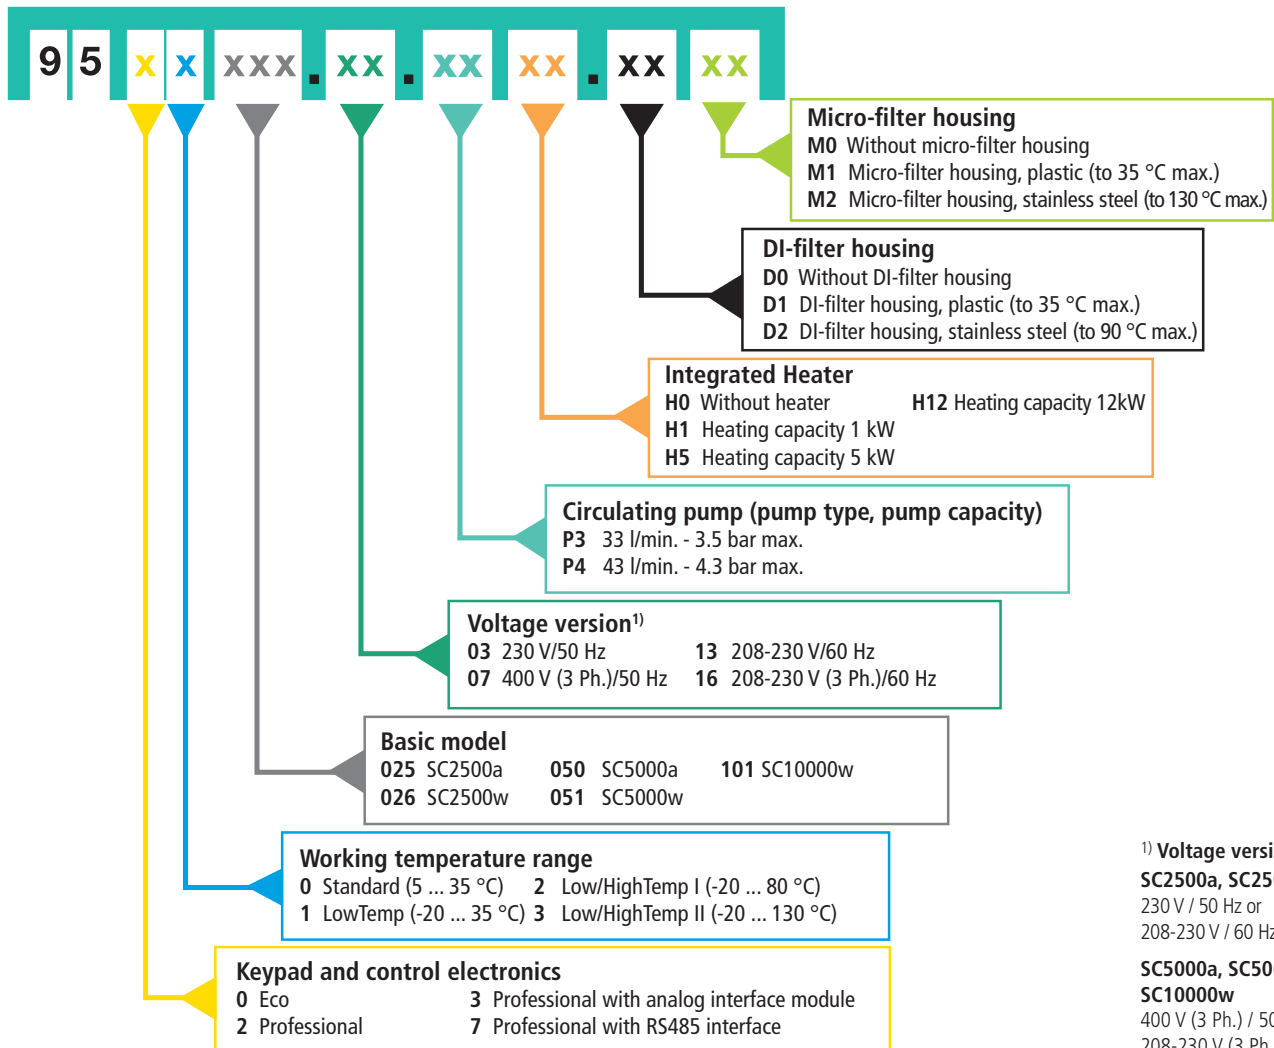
9 5 x x xxx . xx . xx xx . xx xx

**Micro-filter housing**
**M0** Without micro-filter housing
**M1** Micro-filter housing, plastic (to 35 °C max.)
**M2** Micro-filter housing, stainless steel (to 130 °C max.)

**DI-filter housing**
**D0** Without DI-filter housing
**D1** DI-filter housing, plastic (to 35 °C max.)
**D2** DI-filter housing, stainless steel (to 90 °C max.)

**Integrated Heater**
**H0** Without heater
**H1** Heating capacity 1 kW
**H5** Heating capacity 5 kW
**H12** Heating capacity 12kW

**Circulating pump (pump type, pump capacity)**
**P3** 33 l/min. - 3.5 bar max.
**P4** 43 l/min. - 4.3 bar max.

**Voltage version**$^{1)}$
**03** 230 V/50 Hz
**07** 400 V (3 Ph.)/50 Hz
**13** 208-230 V/60 Hz
**16** 208-230 V (3 Ph.)/60 Hz

**Basic model**
**025** SC2500a
**026** SC2500w
**050** SC5000a
**051** SC5000w
**101** SC10000w

**Working temperature range**
**0** Standard (5 ... 35 °C)
**1** LowTemp (-20 ... 35 °C)
**2** Low/HighTemp I (-20 ... 80 °C)
**3** Low/HighTemp II (-20 ... 130 °C)

**Keypad and control electronics**
**0** Eco
**2** Professional
**3** Professional with analog interface module
**7** Professional with RS485 interface

$^{1)}$ **Voltage versi**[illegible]
**SC2500a, SC25**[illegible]
230 V / 50 Hz or
208-230 V / 60 H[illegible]

**SC5000a, SC50**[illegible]
**SC10000w**
400 V (3 Ph.) / 5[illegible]
208-230 V (3 Ph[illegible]